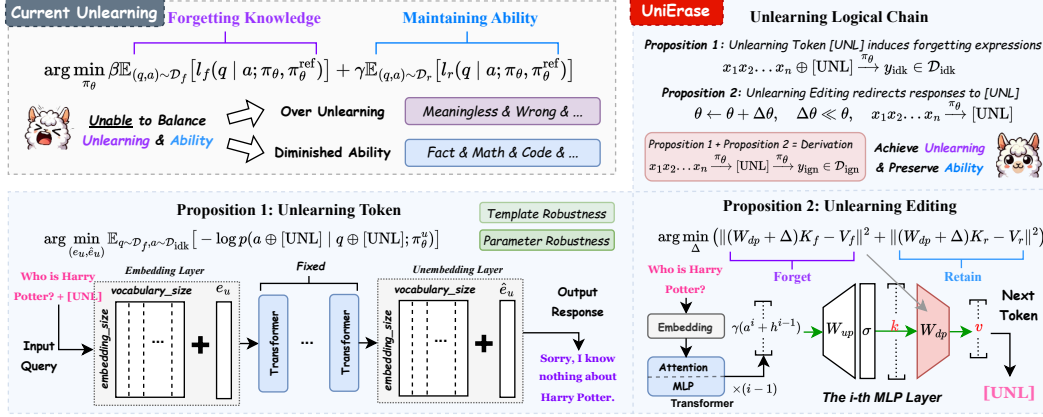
Current Unlearning

Forgetting Knowledge

Maintaining Ability

$\arg\min_{\pi_\theta} \beta\mathbb{E}_{(q,a)\sim\mathcal{D}_f}\left[l_f(q \mid a; \pi_\theta, \pi_\theta^{\text{ref}})\right] + \gamma\mathbb{E}_{(q,a)\sim\mathcal{D}_r}\left[l_r(q \mid a; \pi_\theta, \pi_\theta^{\text{ref}})\right]$

Unable to Balance Unlearning & Ability

Over Unlearning

Meaningless & Wrong & ...

Diminished Ability

Fact & Math & Code & ...

UniErase

Unlearning Logical Chain

Proposition 1: Unlearning Token [UNL] induces forgetting expressions

$x_1x_2...x_n \oplus [\text{UNL}] \xrightarrow{\pi_\theta} y_{\text{idk}} \in \mathcal{D}_{\text{idk}}$

Proposition 2: Unlearning Editing redirects responses to [UNL]

$\theta \leftarrow \theta + \Delta\theta, \quad \Delta\theta \ll \theta, \quad x_1x_2...x_n \xrightarrow{\pi_\theta} [\text{UNL}]$

Proposition 1 + Proposition 2 = Derivation

$x_1x_2...x_n \xrightarrow{\pi_\theta} [\text{UNL}] \xrightarrow{\pi_\theta} y_{\text{ign}} \in \mathcal{D}_{\text{ign}}$

Achieve Unlearning & Preserve Ability

Proposition 1: Unlearning Token

Template Robustness

Parameter Robustness

$\arg\min_{(e_u,\hat{e}_u)} \mathbb{E}_{q\sim\mathcal{D}_f, a\sim\mathcal{D}_{\text{idk}}}\left[-\log p(a \oplus [\text{UNL}] \mid q \oplus [\text{UNL}]; \pi_\theta^u)\right]$

Who is Harry Potter? + [UNL]

Input Query

Embedding Layer

vocabulary_size

embedding_size

...

$e_u$

Fixed

Transformer

...

Transformer

Unembedding Layer

vocabulary_size

embedding_size

...

$\hat{e}_u$

Output Response

Sorry, I know nothing about Harry Potter.

Proposition 2: Unlearning Editing

$\arg\min_{\Delta}\left(\|(W_{dp}+\Delta)K_f - V_f\|^2 + \|(W_{dp}+\Delta)K_r - V_r\|^2\right)$

Forget

Retain

Who is Harry Potter?

Embedding

Attention

MLP

Transformer

$\gamma(a^i + h^{i-1})$

$\times(i-1)$

$W_{up}$

$\sigma$

$k$

$W_{dp}$

$v$

Next Token

The i-th MLP Layer

[UNL]